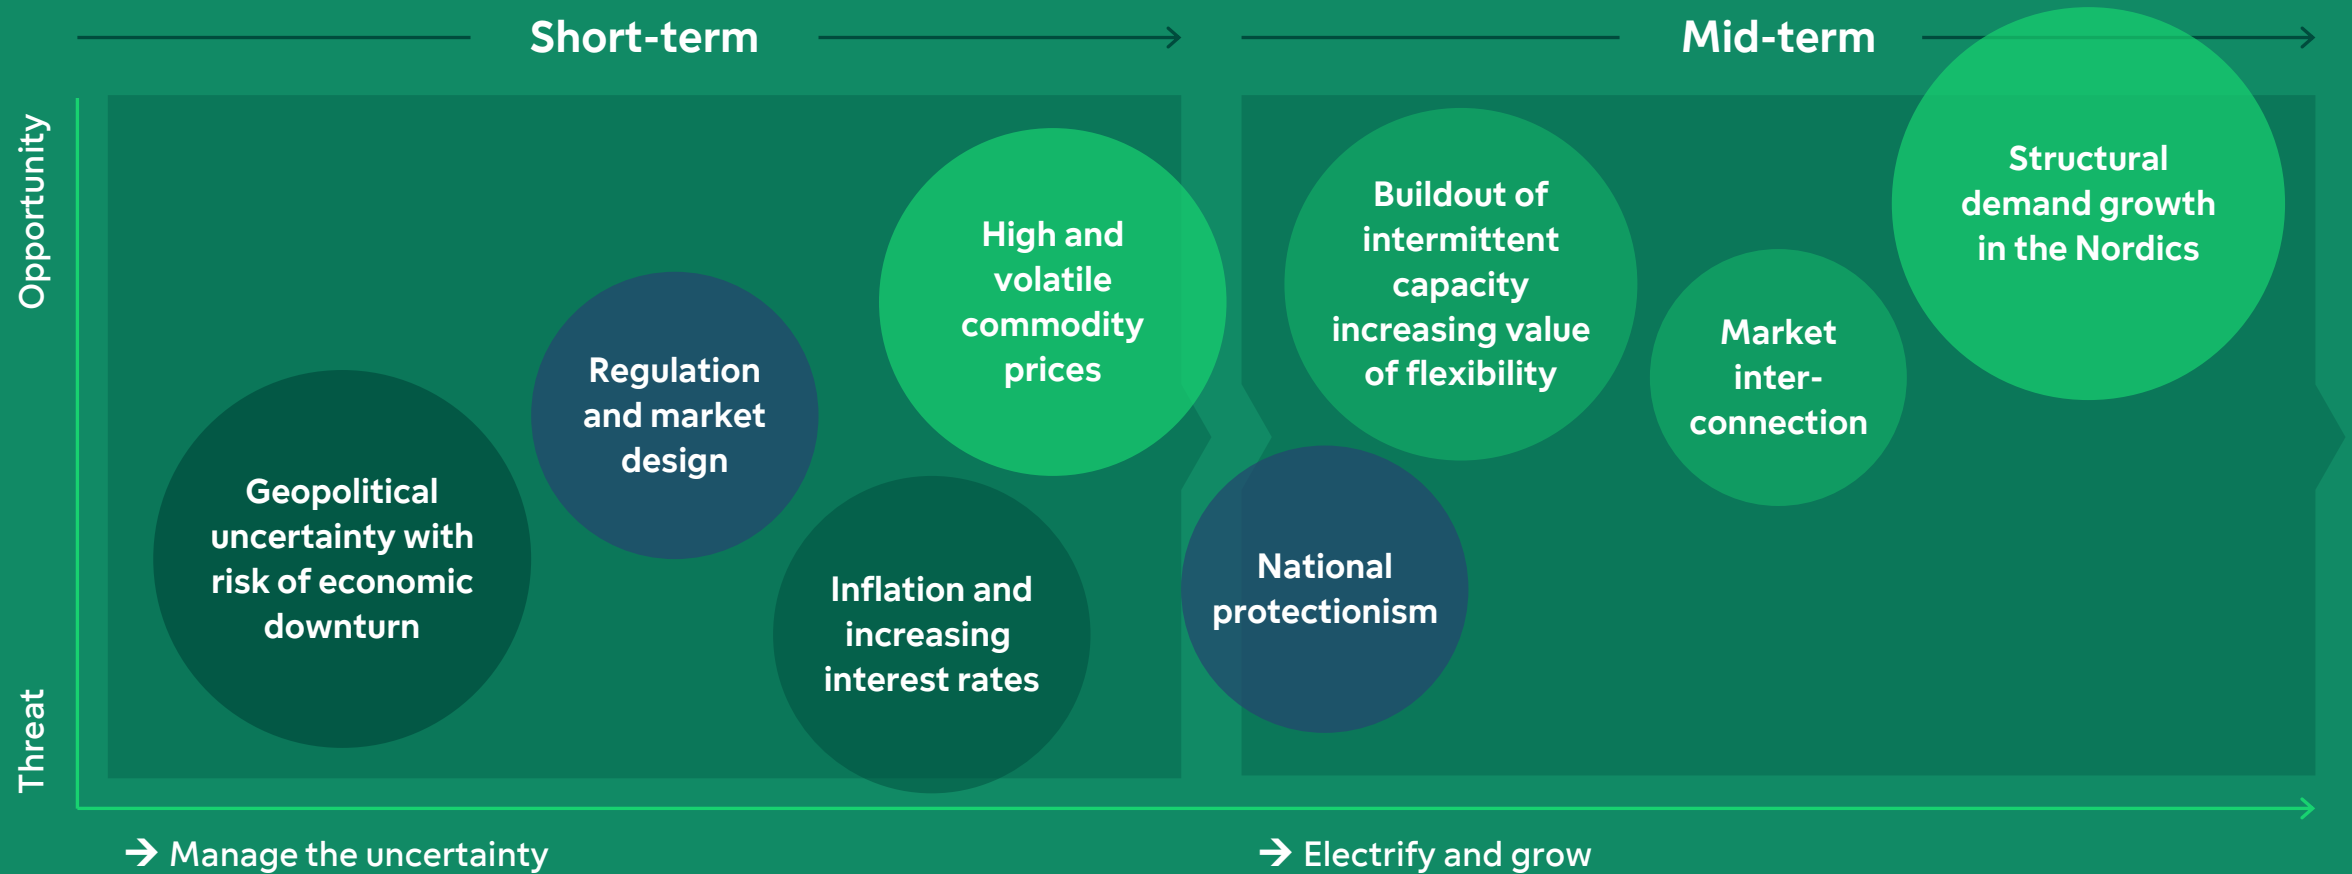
Short-term

Mid-term

Opportunity

Threat

Geopolitical uncertainty with risk of economic downturn

Regulation and market design

High and volatile commodity prices

Inflation and increasing interest rates

Buildout of intermittent capacity increasing value of flexibility

National protectionism

Market inter-connection

Structural demand growth in the Nordics

→ Manage the uncertainty

→ Electrify and grow